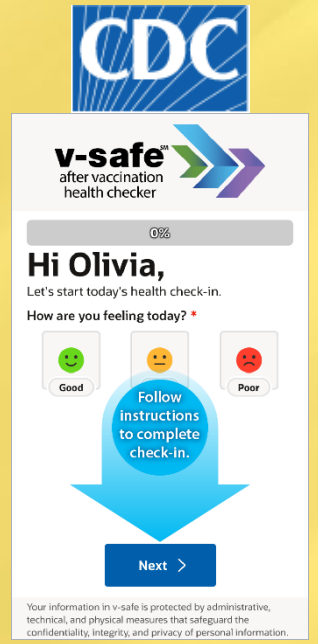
CDC

v-safe℠
after vaccination
health checker

0%

Hi Olivia,

Let's start today's health check-in.

How are you feeling today? *

Good

Poor

Follow instructions to complete check-in.

Next >

Your information in v-safe is protected by administrative, technical, and physical measures that safeguard the confidentiality, integrity, and privacy of personal information.